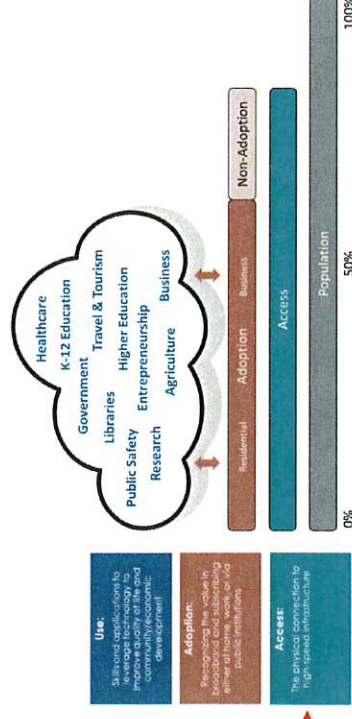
Use:
Skills and applications to leverage technology to improve quality of life and community/economic development

Adoption:
Recognizing the value in broadband and subscribing either at home, work or via public institutions

Access:
The physical connection to high-speed infrastructure

Healthcare
K-12 Education
Government
Travel & Tourism
Libraries
Higher Education
Public Safety
Entrepreneurship
Research
Agriculture
Business

Residential
Adoption
Business
Non-Adoption

Access

Population

0%
50%
100%